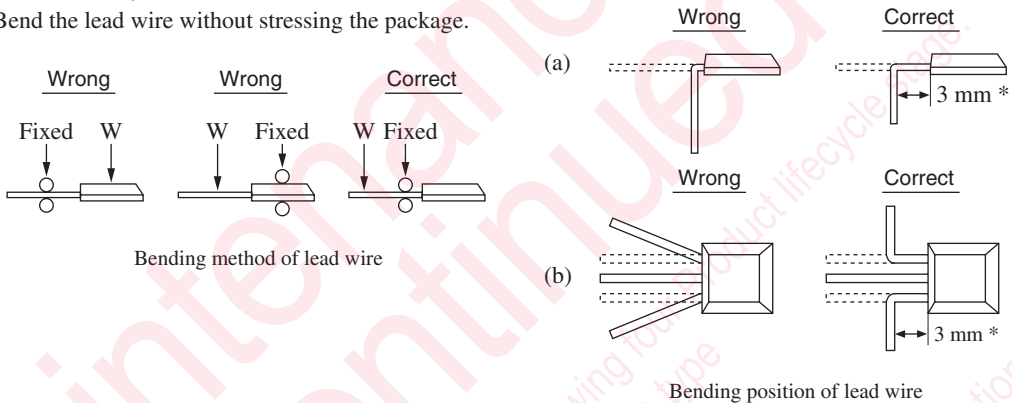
Bend the lead wire without stressing the package.

Wrong

Fixed W

Wrong

W Fixed

Correct

W Fixed

Bending method of lead wire

Wrong

Correct

(a)

3 mm *

Wrong

Correct

(b)

3 mm *

Bending position of lead wire

discontinued

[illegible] product lifecycle stage

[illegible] type